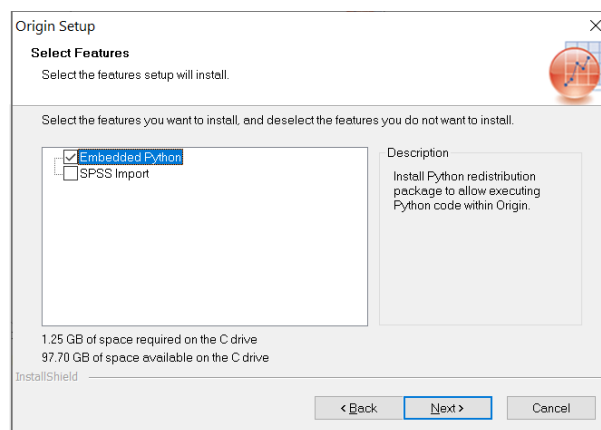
Origin Setup

Select Features

Select the features setup will install.

Select the features you want to install, and deselect the features you do not want to install.

Embedded Python
SPSS Import

Description

Install Python redistribution package to allow executing Python code within Origin.

1.25 GB of space required on the C drive
97.70 GB of space available on the C drive

InstallShield

< Back
Next >
Cancel